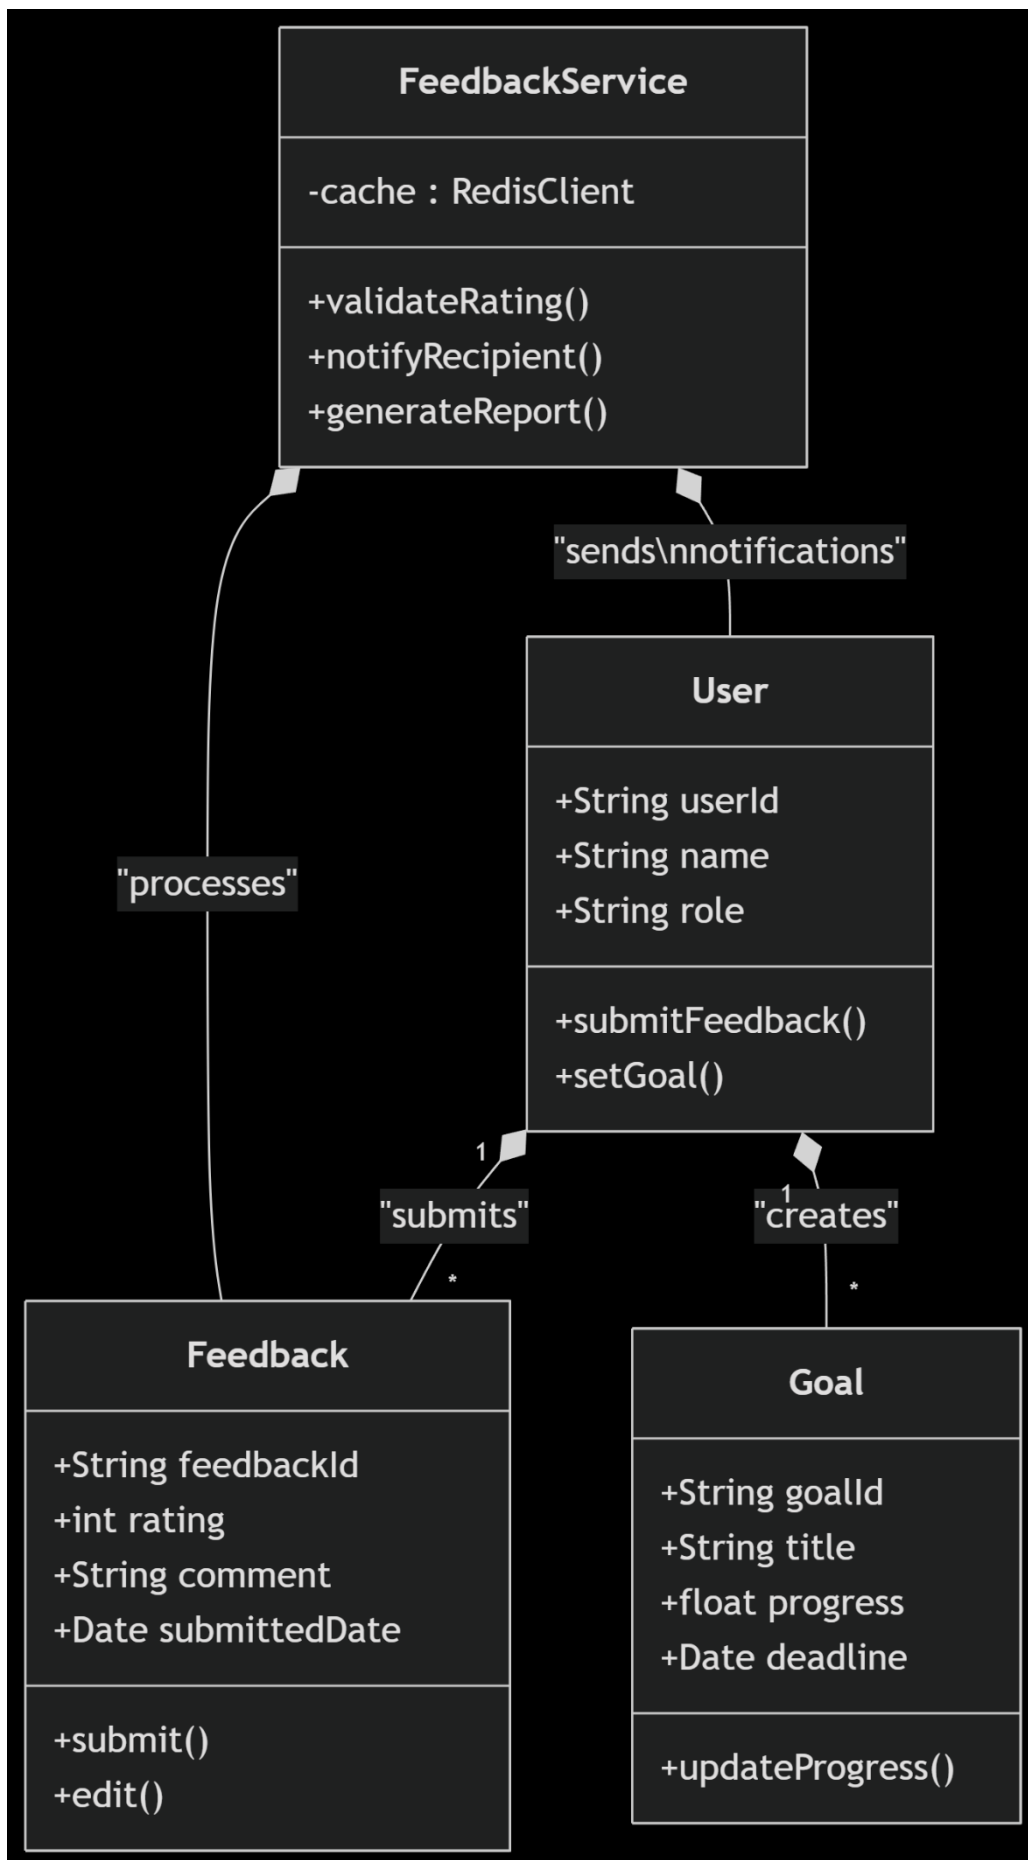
FeedbackService

-cache : RedisClient

+validateRating()
+notifyRecipient()
+generateReport()

"sends\nnotifications"

User

+String userId
+String name
+String role

+submitFeedback()
+setGoal()

"processes"

1

"submits"

*

1

"creates"

*

Feedback

+String feedbackId
+int rating
+String comment
+Date submittedDate

+submit()
+edit()

Goal

+String goalId
+String title
+float progress
+Date deadline

+updateProgress()